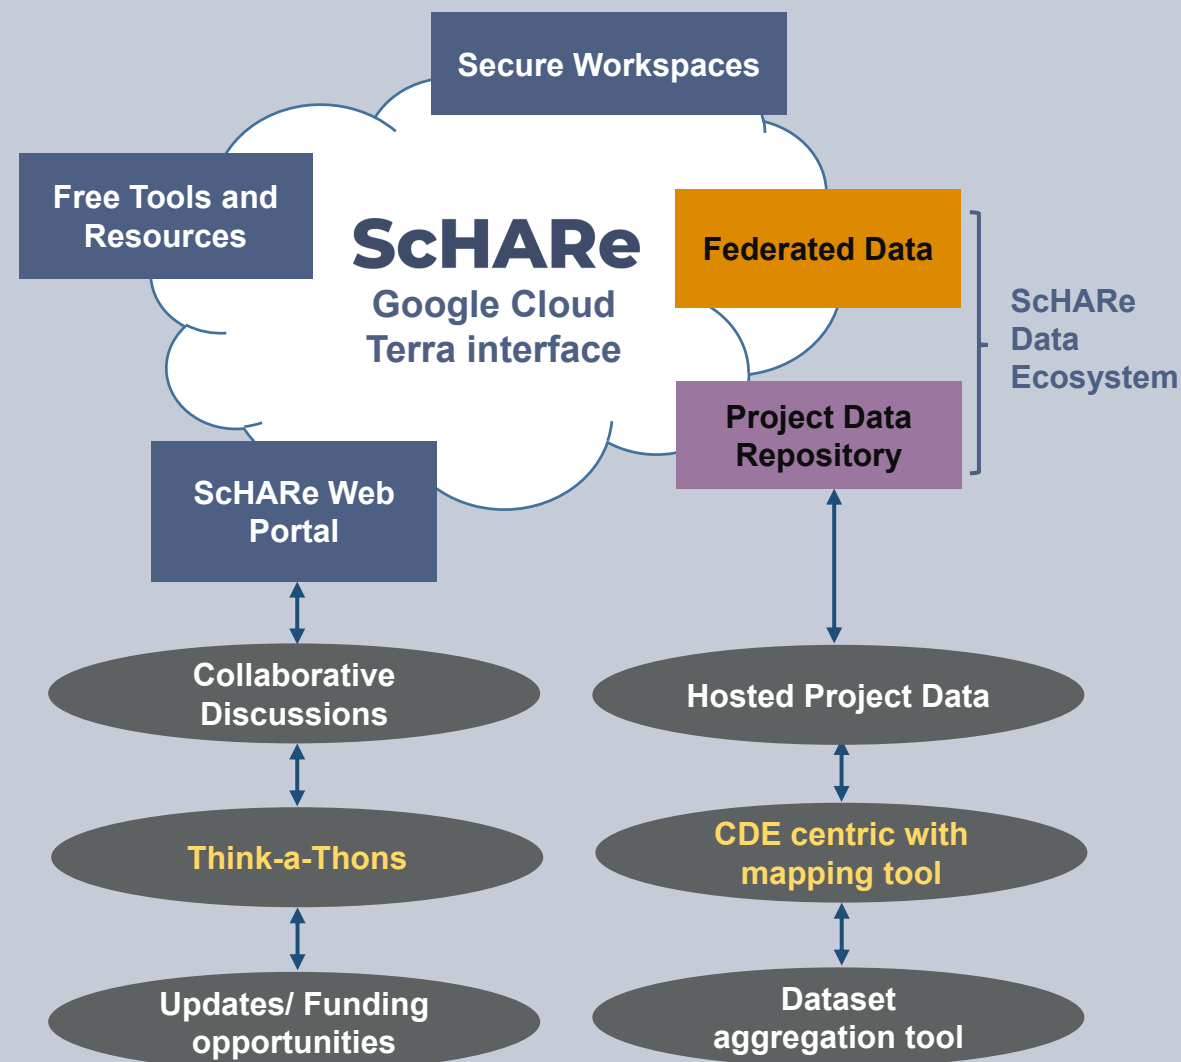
Secure Workspaces

Free Tools and Resources

ScHARe
Google Cloud
Terra interface

Federated Data

Project Data Repository

ScHARe Data Ecosystem

ScHARe Web Portal

Collaborative Discussions

Hosted Project Data

Think-a-Thons

CDE centric with mapping tool

Updates/ Funding opportunities

Dataset aggregation tool